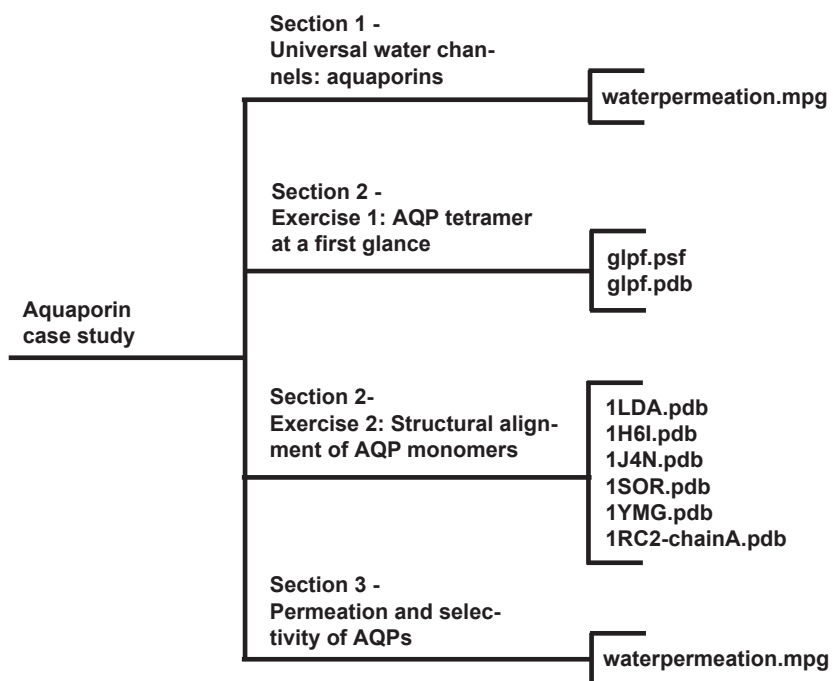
Aquaporin case study

Section 1 - Universal water channels: aquaporins

waterpermeation.mpg

Section 2 - Exercise 1: AQP tetramer at a first glance

glpf.psf
glpf.pdb

Section 2- Exercise 2: Structural alignment of AQP monomers

1LDA.pdb
1H6I.pdb
1J4N.pdb
1SOR.pdb
1YMG.pdb
1RC2-chainA.pdb

Section 3 - Permeation and selectivity of AQPs

waterpermeation.mpg